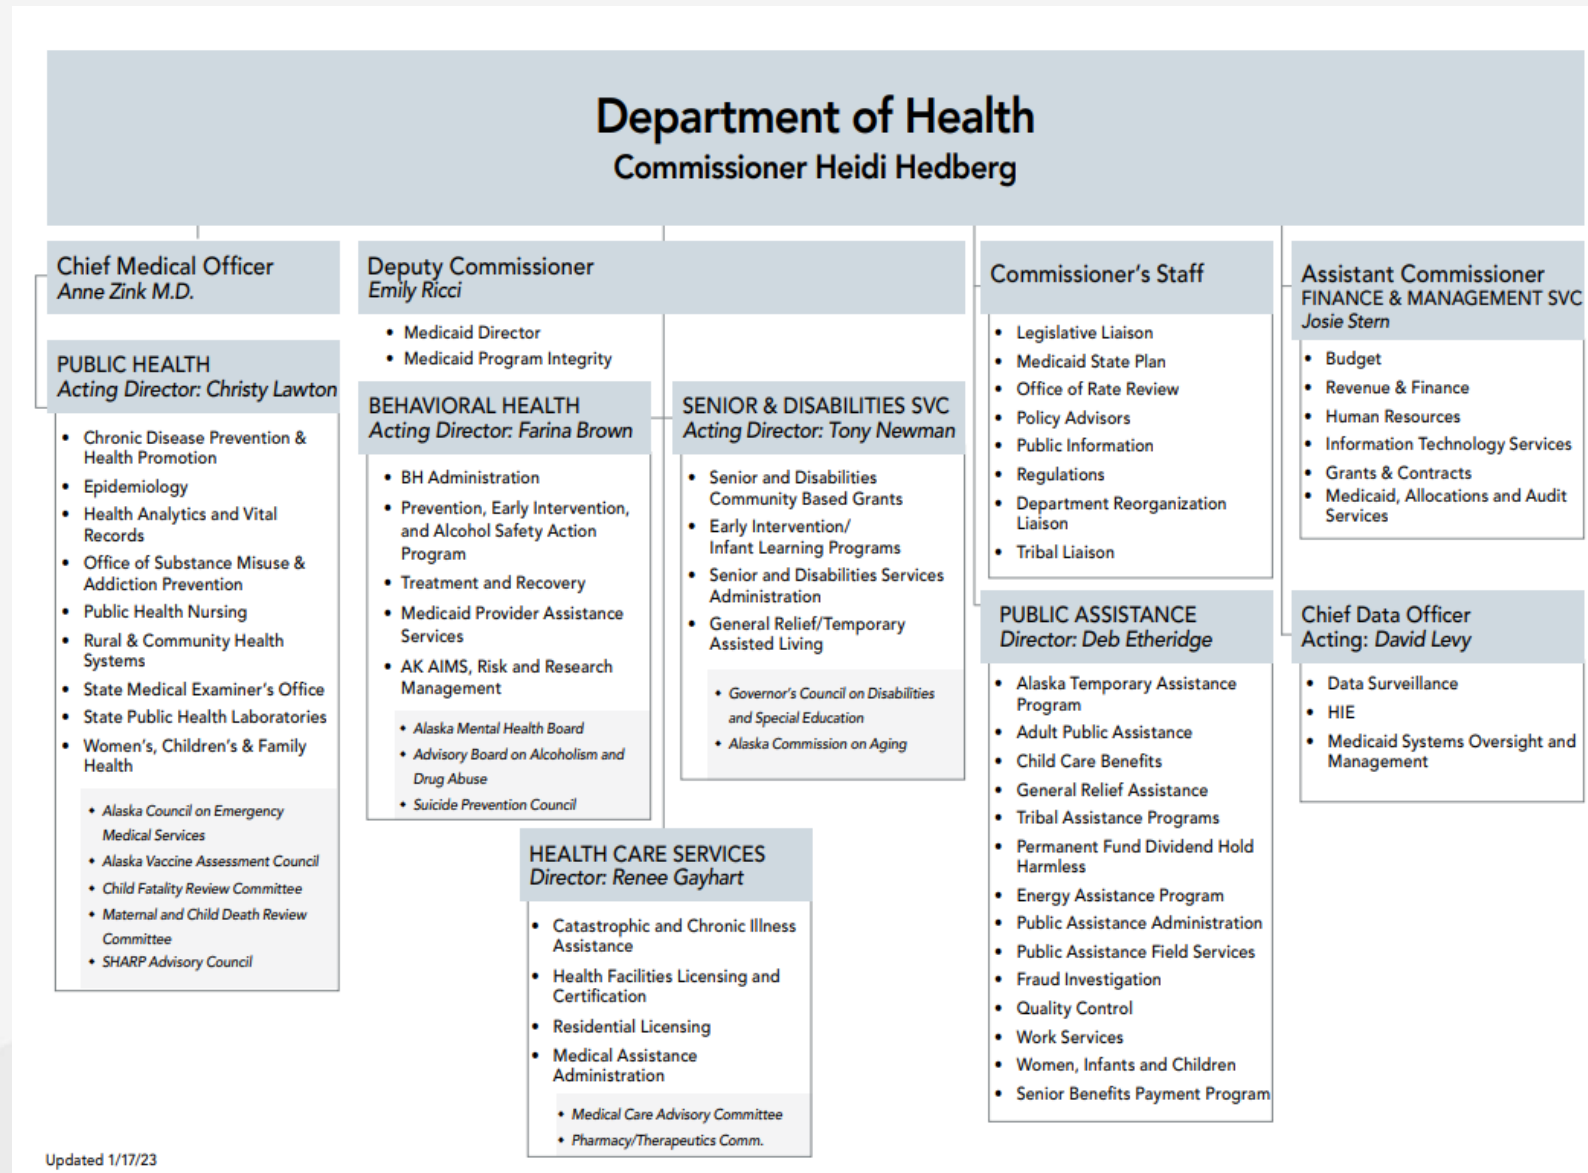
Department of Health
Commissioner Heidi Hedberg

Chief Medical Officer
Anne Zink M.D.

PUBLIC HEALTH
Acting Director: Christy Lawton

- Chronic Disease Prevention & Health Promotion
- Epidemiology
- Health Analytics and Vital Records
- Office of Substance Misuse & Addiction Prevention
- Public Health Nursing
- Rural & Community Health Systems
- State Medical Examiner's Office
- State Public Health Laboratories
- Women's, Children's & Family Health

- Alaska Council on Emergency Medical Services
- Alaska Vaccine Assessment Council
- Child Fatality Review Committee
- Maternal and Child Death Review Committee
- SHARP Advisory Council

Deputy Commissioner
Emily Ricci

- Medicaid Director
- Medicaid Program Integrity

BEHAVIORAL HEALTH
Acting Director: Farina Brown

- BH Administration
- Prevention, Early Intervention, and Alcohol Safety Action Program
- Treatment and Recovery
- Medicaid Provider Assistance Services
- AK AIMS, Risk and Research Management

- Alaska Mental Health Board
- Advisory Board on Alcoholism and Drug Abuse
- Suicide Prevention Council

SENIOR & DISABILITIES SVC
Acting Director: Tony Newman

- Senior and Disabilities Community Based Grants
- Early Intervention/ Infant Learning Programs
- Senior and Disabilities Services Administration
- General Relief/Temporary Assisted Living

- Governor's Council on Disabilities and Special Education
- Alaska Commission on Aging

HEALTH CARE SERVICES
Director: Renee Gayhart

- Catastrophic and Chronic Illness Assistance
- Health Facilities Licensing and Certification
- Residential Licensing
- Medical Assistance Administration

- Medical Care Advisory Committee
- Pharmacy/Therapeutics Comm.

Commissioner's Staff

- Legislative Liaison
- Medicaid State Plan
- Office of Rate Review
- Policy Advisors
- Public Information
- Regulations
- Department Reorganization Liaison
- Tribal Liaison

PUBLIC ASSISTANCE
Director: Deb Etheridge

- Alaska Temporary Assistance Program
- Adult Public Assistance
- Child Care Benefits
- General Relief Assistance
- Tribal Assistance Programs
- Permanent Fund Dividend Hold Harmless
- Energy Assistance Program
- Public Assistance Administration
- Public Assistance Field Services
- Fraud Investigation
- Quality Control
- Work Services
- Women, Infants and Children
- Senior Benefits Payment Program

Assistant Commissioner
FINANCE & MANAGEMENT SVC
Josie Stern

- Budget
- Revenue & Finance
- Human Resources
- Information Technology Services
- Grants & Contracts
- Medicaid, Allocations and Audit Services

Chief Data Officer
Acting: David Levy

- Data Surveillance
- HIE
- Medicaid Systems Oversight and Management

Updated 1/17/23